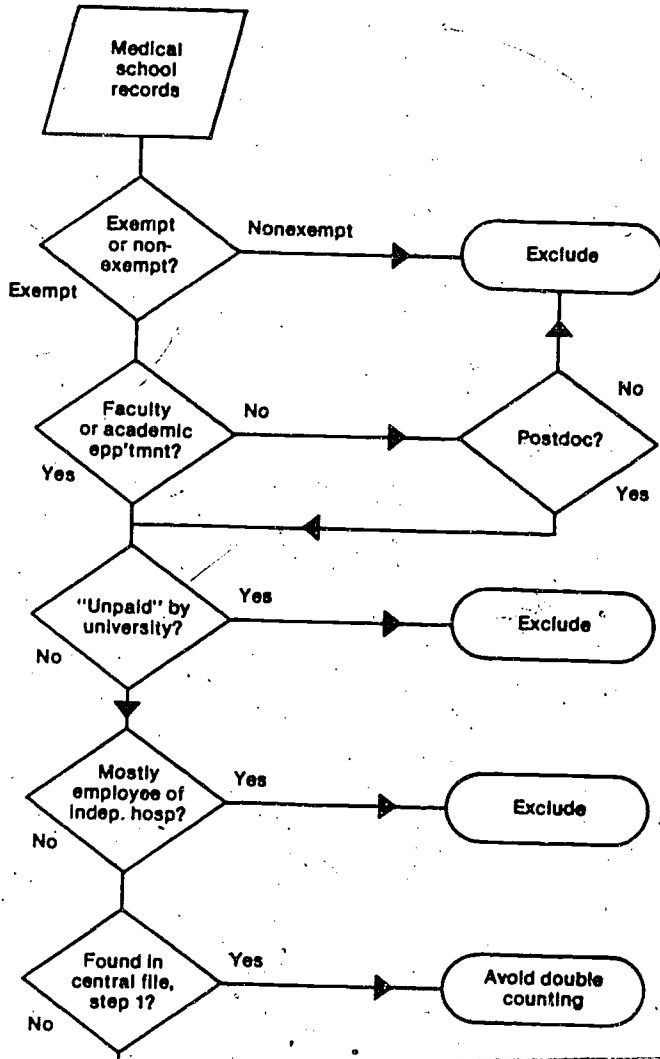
Medical school records

Exempt or non-exempt?

Nonexempt

Exclude

Exempt

Faculty or academic app'tmnt?

No

Postdoc?

No

Yes

Yes

"Unpaid" by university?

Yes

Exclude

No

Mostly employee of indep. hosp?

Yes

Exclude

No

Found in central file, step 1?

Yes

Avoid double counting

No